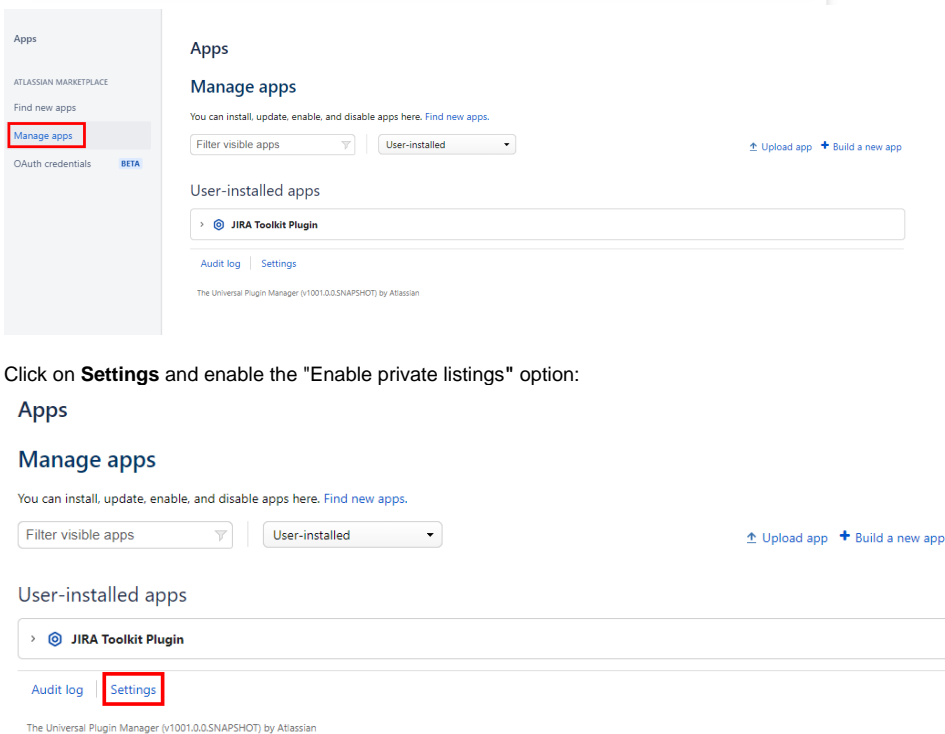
Apps

ATLASSIAN MARKETPLACE

Find new apps

Manage apps

OAuth credentials BETA

Apps

Manage apps

You can install, update, enable, and disable apps here. Find new apps.

Filter visible apps

User-installed

Upload app

Build a new app

User-installed apps

JIRA Toolkit Plugin

Audit log

Settings

The Universal Plugin Manager (v1001.0.0.SNAPSHOT) by Atlassian

Click on **Settings** and enable the "Enable private listings" option:

Apps

Manage apps

You can install, update, enable, and disable apps here. Find new apps.

Filter visible apps

User-installed

Upload app

Build a new app

User-installed apps

JIRA Toolkit Plugin

Audit log

Settings

The Universal Plugin Manager (v1001.0.0.SNAPSHOT) by Atlassian